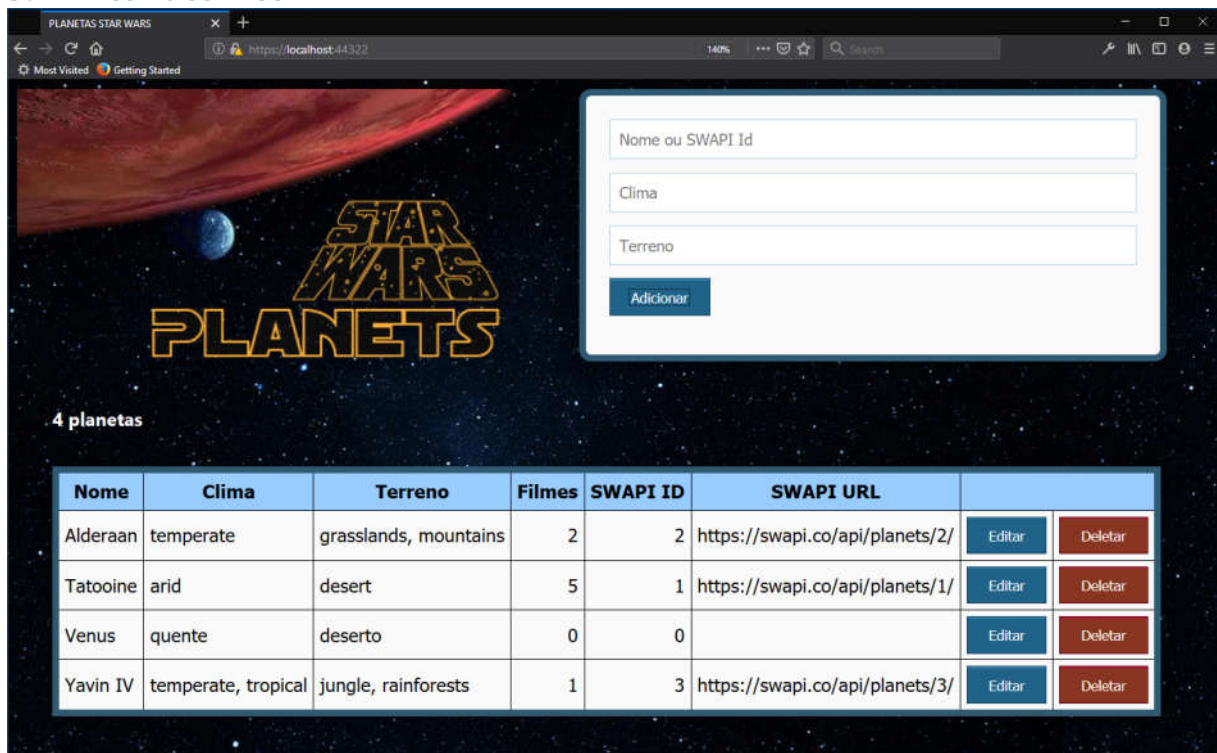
PLANETAS STAR WARS

https://localhost:44322

140%

Search

Most Visited  Getting Started

STAR WARS
PLANETS

Nome ou SWAPI Id

Clima

Terreno

Adicionar

4 planetas

| Nome | Clima | Terreno | Filmes | SWAPI ID | SWAPI URL | | |
|---|---|---|---|---|---|---|---|
| Alderaan | temperate | grasslands, mountains | 2 | 2 | https://swapi.co/api/planets/2/ | Editar | Deletar |
| Tatooine | arid | desert | 5 | 1 | https://swapi.co/api/planets/1/ | Editar | Deletar |
| Venus | quente | deserto | 0 | 0 | | Editar | Deletar |
| Yavin IV | temperate, tropical | jungle, rainforests | 1 | 3 | https://swapi.co/api/planets/3/ | Editar | Deletar |